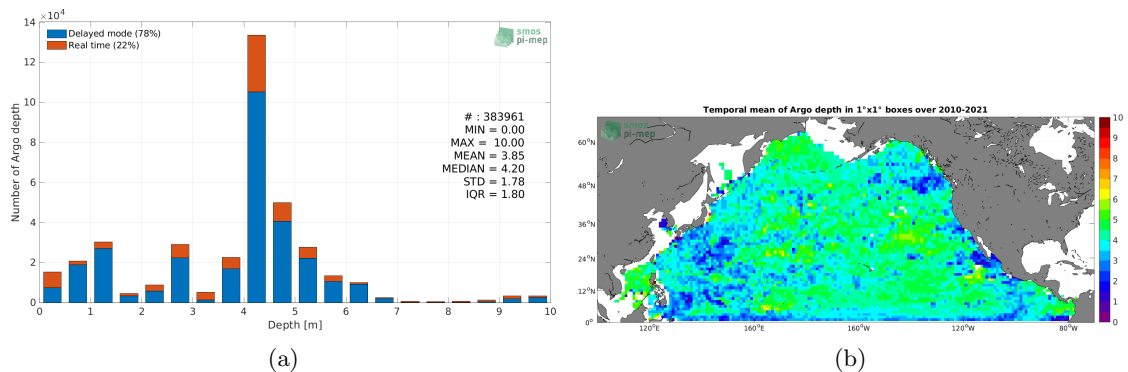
$\times 10^4$
14
12
10
8
6
4
2
0

Delayed mode (78%)
Real time (22%)

smos
pi-mep

Number of Argo depth

# : 383961
MIN = 0.00
MAX = 10.00
MEAN = 3.85
MEDIAN = 4.20
STD = 1.78
IQR = 1.80

0 1 2 3 4 5 6 7 8 9 10
Depth [m]

(a)

Temporal mean of Argo depth in 1°x1° boxes over 2010-2021

smos
pi-mep

60°N
48°N
36°N
24°N
12°N
0°

120°E 160°E 160°W 120°W 80°W

10
9
8
7
6
5
4
3
2
1
0

(b)